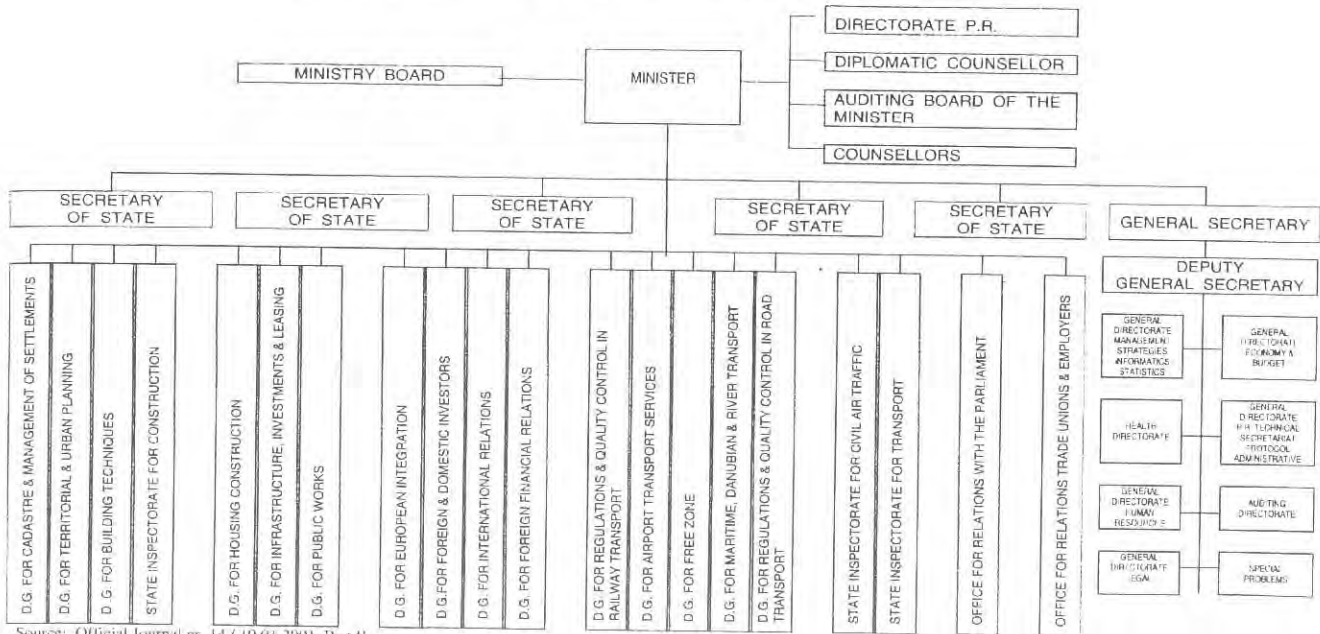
DIRECTORATE P.R.

MINISTRY BOARD

MINISTER

DIPLOMATIC COUNSELLOR

AUDITING BOARD OF THE MINISTER

COUNSELLORS

SECRETARY OF STATE

SECRETARY OF STATE

SECRETARY OF STATE

SECRETARY OF STATE

SECRETARY OF STATE

GENERAL SECRETARY

DEPUTY GENERAL SECRETARY

D.G. FOR CADASTRE & MANAGEMENT OF SETTLEMENTS

D.G. FOR TERRITORIAL & URBAN PLANNING

D.G. FOR BUILDING TECHNIQUES

STATE INSPECTORATE FOR CONSTRUCTION

D.G. FOR HOUSING CONSTRUCTION

D.G. FOR INFRASTRUCTURE, INVESTMENTS & LEASING

D.G. FOR PUBLIC WORKS

D.G. FOR EUROPEAN INTEGRATION

D.G.FOR FOREIGN & DOMESTIC INVESTORS

D.G. FOR INTERNATIONAL RELATIONS

D.G. FOR FOREIGN FINANCIAL RELATIONS

D.G. FOR REGULATIONS & QUALITY CONTROL IN RAILWAY TRANSPORT

D.G. FOR AIRPORT TRANSPORT SERVICES

D.G. FOR FREE ZONE

D.G. FOR MARITIME, DANUBIAN & RIVER TRANSPORT

D.G. FOR REGULATIONS & QUALITY CONTROL IN ROAD TRANSPORT

STATE INSPECTORATE FOR CIVIL AIR TRAFFIC

STATE INSPECTORATE FOR TRANSPORT

OFFICE FOR RELATIONS WITH THE PARLIAMENT

OFFICE FOR RELATIONS TRADE UNIONS & EMPLOYERS

GENERAL DIRECTORATE MANAGEMENT STRATEGIES INFORMATICS STATISTICS

GENERAL DIRECTORATE ECONOMY & BUDGET

HEALTH DIRECTORATE

GENERAL DIRECTORATE FOR TECHNICAL SECRETARIAT PROTOCOL ADMINISTRATIVE

GENERAL DIRECTORATE HUMAN RESOURCES

AUDITING DIRECTORATE

GENERAL DIRECTORATE LEGAL

SPECIAL PROBLEMS

Source: Official Journal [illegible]